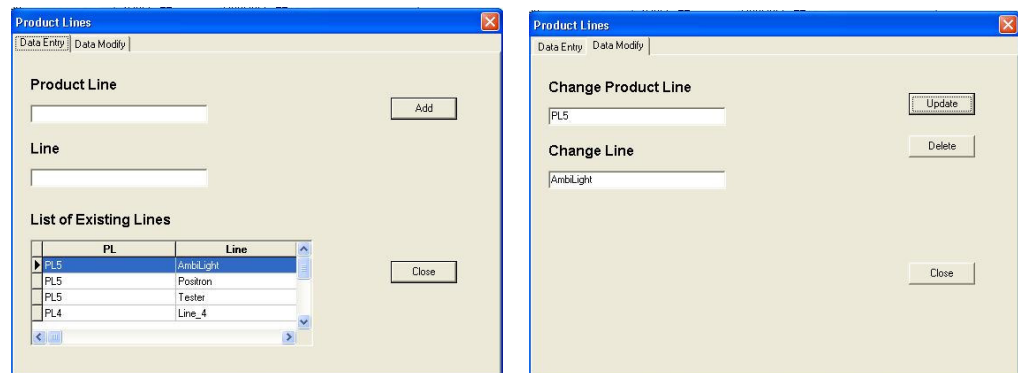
Product Lines
Data Entry | Data Modify

Product Line

Add

Line

List of Existing Lines

| PL | Line |
|---|---|
| PL5 | AmbiLight |
| PL5 | Positron |
| PL5 | Tester |
| PL4 | Line_4 |

Close

Product Lines
Data Entry | Data Modify

Change Product Line

PL5

Update

Delete

Change Line

AmbiLight

Close